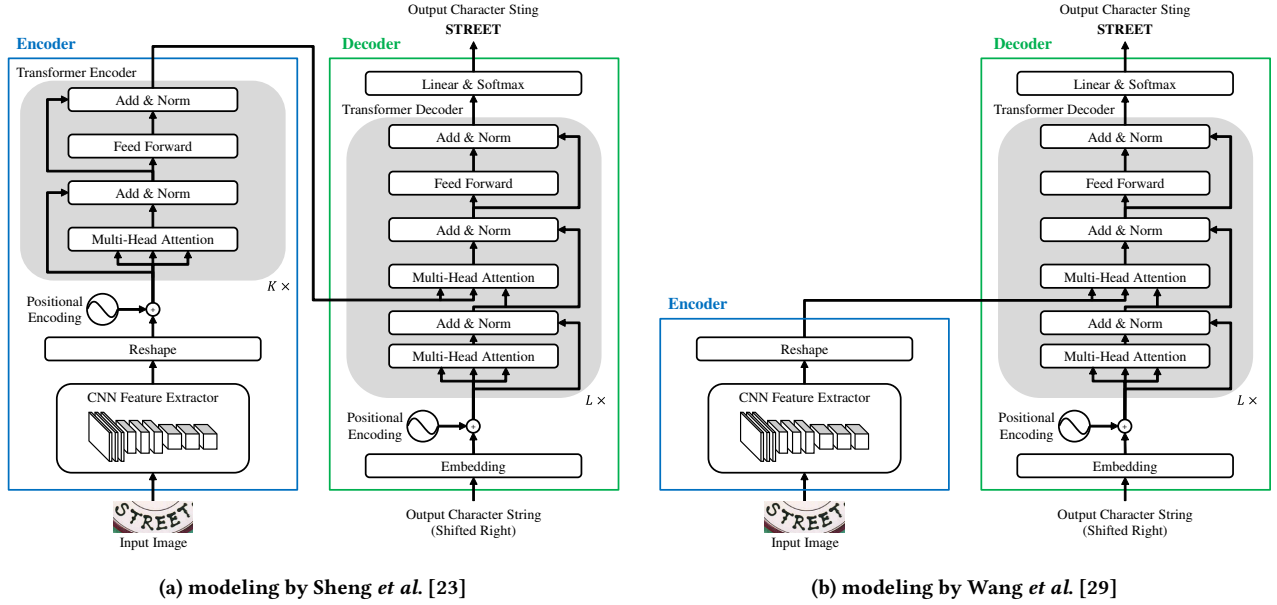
Output Character Sting
STREET

Encoder
Transformer Encoder
Add & Norm
Feed Forward
Add & Norm
Multi-Head Attention
$K \times$
Positional Encoding
Reshape
CNN Feature Extractor
STREET
Input Image

Decoder
Linear & Softmax
Transformer Decoder
Add & Norm
Feed Forward
Add & Norm
Multi-Head Attention
Add & Norm
Multi-Head Attention
$L \times$
Positional Encoding
Embedding
Output Character String
(Shifted Right)

(a) modeling by Sheng et al. [23]

Output Character Sting
STREET

Encoder
Reshape
CNN Feature Extractor
STREET
Input Image

Decoder
Linear & Softmax
Transformer Decoder
Add & Norm
Feed Forward
Add & Norm
Multi-Head Attention
Add & Norm
Multi-Head Attention
$L \times$
Positional Encoding
Embedding
Output Character String
(Shifted Right)

(b) modeling by Wang et al. [29]